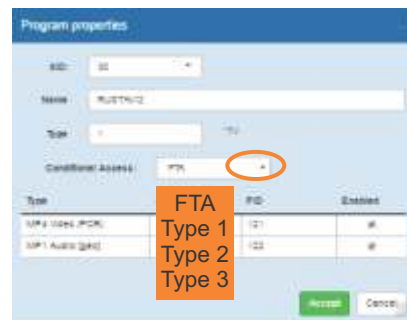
Program properties

SID: 10

Name: RUSTN12

Type: 1 TV

Conditional Access: FTA

FTA
Type 1
Type 2
Type 3

| Type | PID | Enabled |
|---|---|---|
| MP4 Video (PCR) | 121 | ☑ |
| MP1 Audio (ake) | 122 | ☑ |

Accept Cancel